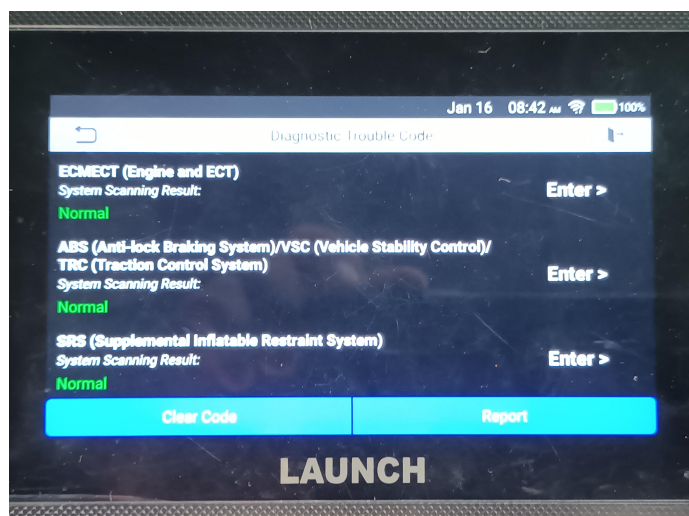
Jan 16 08:42 AM 100%

Diagnostic Trouble Code

ECMECT (Engine and ECT)
System Scanning Result:
Normal
Enter >

ABS (Anti-lock Braking System)/VSC (Vehicle Stability Control)/ TRC (Traction Control System)
System Scanning Result:
Normal
Enter >

SRS (Supplemental Inflatable Restraint System)
System Scanning Result:
Normal
Enter >

Clear Code
Report

LAUNCH